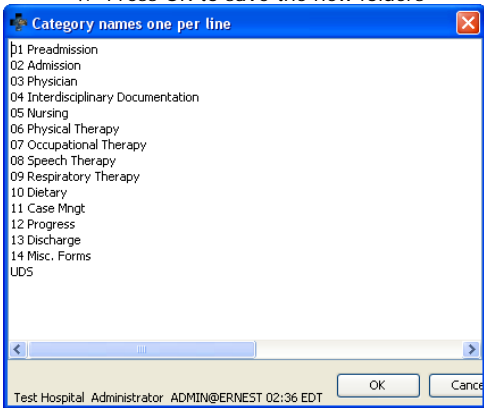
Category names one per line

01 Preadmission
02 Admission
03 Physician
04 Interdisciplinary Documentation
05 Nursing
06 Physical Therapy
07 Occupational Therapy
08 Speech Therapy
09 Respiratory Therapy
10 Dietary
11 Case Mngt
12 Progress
13 Discharge
14 Misc. Forms
UDS

Test Hospital Administrator ADMIN@ERNEST 02:36 EDT

OK

Cance